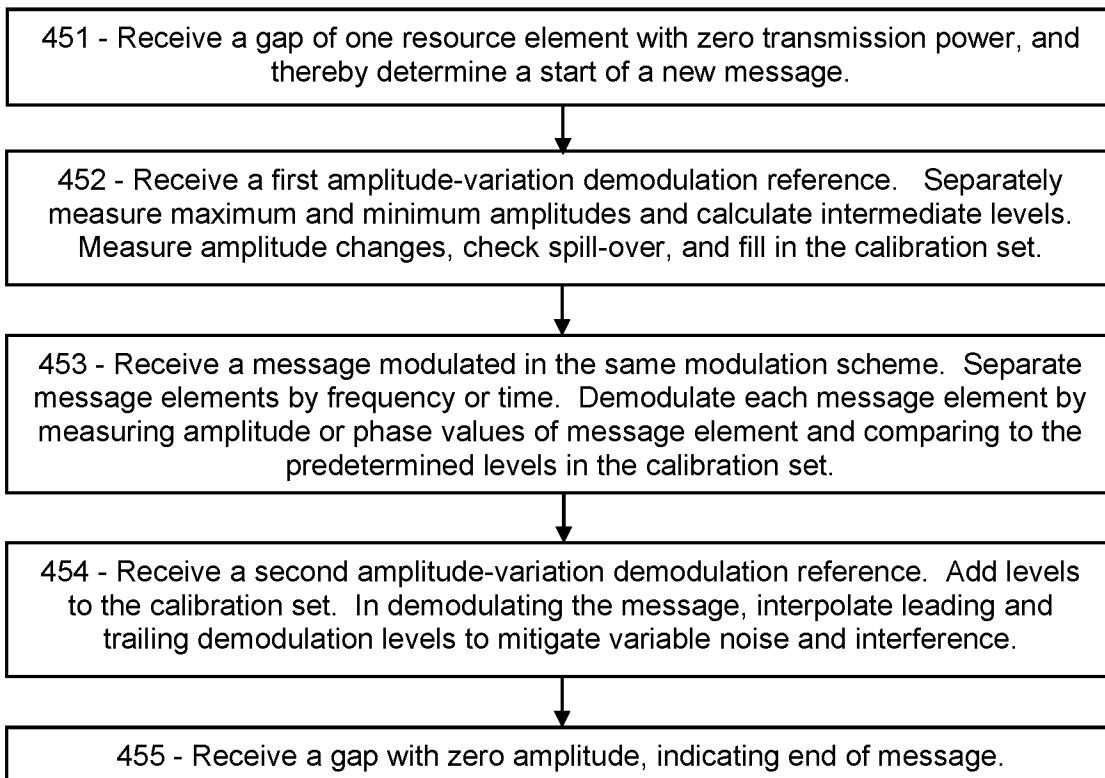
451 - Receive a gap of one resource element with zero transmission power, and thereby determine a start of a new message.

452 - Receive a first amplitude-variation demodulation reference. Separately measure maximum and minimum amplitudes and calculate intermediate levels. Measure amplitude changes, check spill-over, and fill in the calibration set.

453 - Receive a message modulated in the same modulation scheme. Separate message elements by frequency or time. Demodulate each message element by measuring amplitude or phase values of message element and comparing to the predetermined levels in the calibration set.

454 - Receive a second amplitude-variation demodulation reference. Add levels to the calibration set. In demodulating the message, interpolate leading and trailing demodulation levels to mitigate variable noise and interference.

455 - Receive a gap with zero amplitude, indicating end of message.